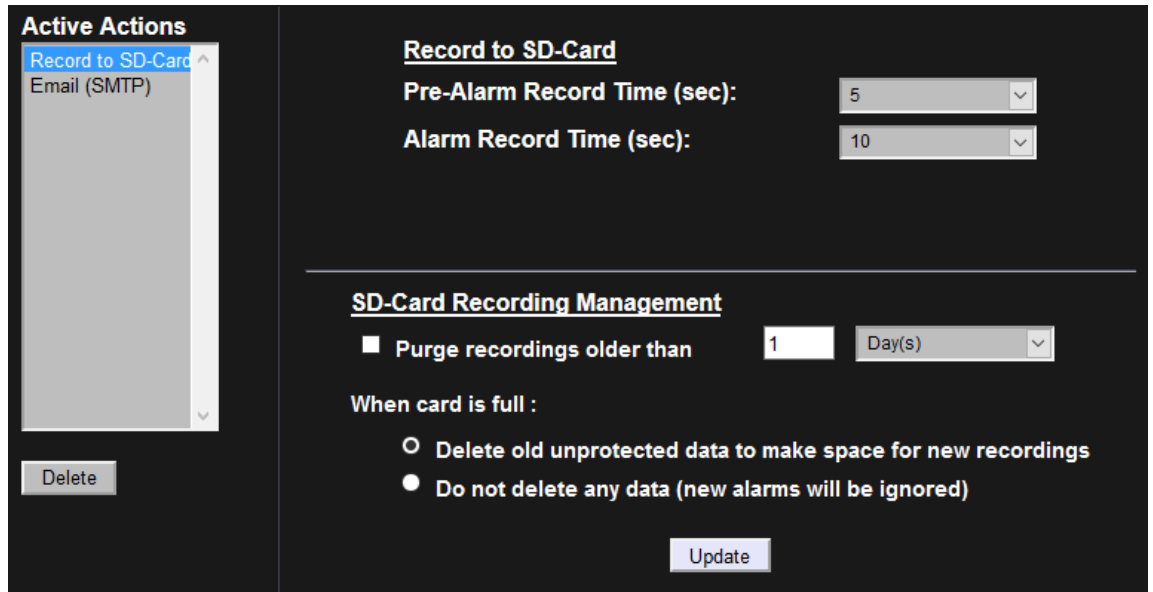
Active Actions

Record to SD-Card
Email (SMTP)

Delete

Record to SD-Card

Pre-Alarm Record Time (sec): 5

Alarm Record Time (sec): 10

SD-Card Recording Management

Purge recordings older than 1 Day(s)

When card is full :

Delete old unprotected data to make space for new recordings

Do not delete any data (new alarms will be ignored)

Update